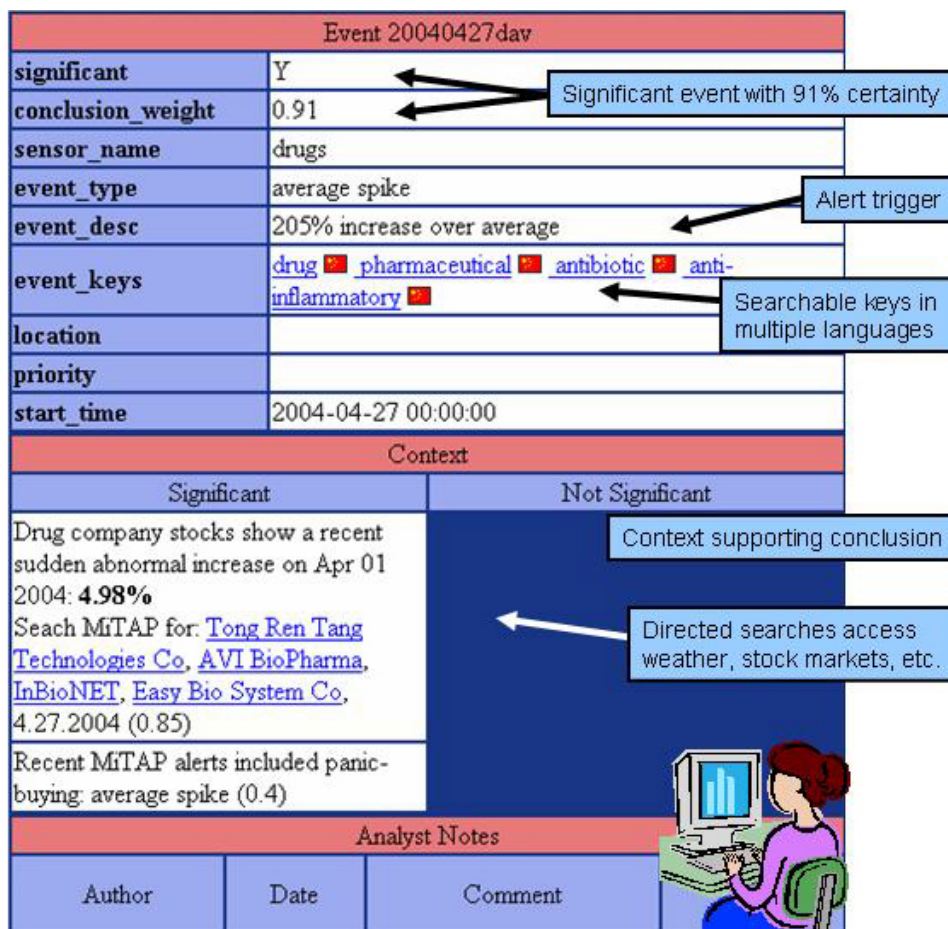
| Event 20040427dav | |
|---|---|
| significant | Y |
| conclusion_weight | 0.91 |
| sensor_name | drugs |
| event_type | average spike |
| event_desc | 205% increase over average |
| event_keys | drug pharmaceutical antibiotic anti-inflammatory |
| location | |
| priority | |
| start_time | 2004-04-27 00:00:00 |

Significant event with 91% certainty

Alert trigger

Searchable keys in multiple languages

Context

| Significant | Not Significant |
|---|---|
| Drug company stocks show a recent sudden abnormal increase on Apr 01 2004: **4.98%** Seach MiTAP for: Tong Ren Tang Technologies Co, AVI BioPharma, InBioNET, Easy Bio System Co, 4.27.2004 (0.85) | |
| Recent MiTAP alerts included panic-buying: average spike (0.4) | |

Context supporting conclusion

Directed searches access weather, stock markets, etc.

Analyst Notes

| Author | Date | Comment |
|---|---|---|